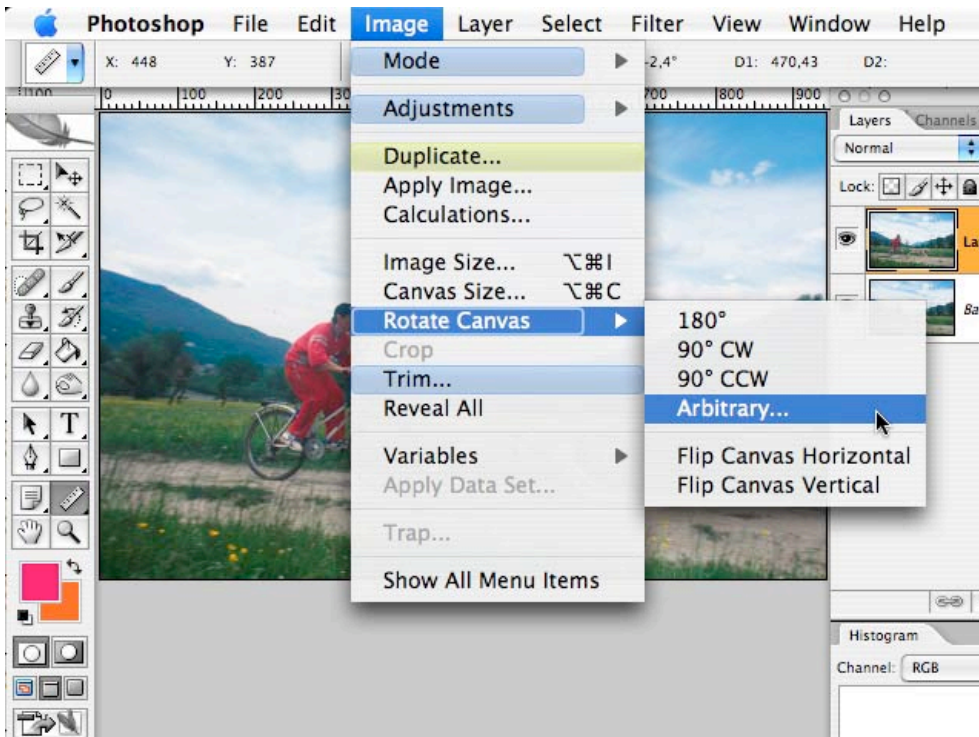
Photoshop File Edit Image Layer Select Filter View Window Help

X: 448 Y: 387 -2,4° D1: 470,43 D2:

100 0 100 200 300 700 800 900

Mode
Adjustments
Duplicate...
Apply Image...
Calculations...
Image Size... ⌥⌘I
Canvas Size... ⌥⌘C
Rotate Canvas
Crop
Trim...
Reveal All
Variables
Apply Data Set...
Trap...
Show All Menu Items

180°
90° CW
90° CCW
Arbitrary...
Flip Canvas Horizontal
Flip Canvas Vertical

Layers Channels
Normal
Lock:
La
Ba

Histogram
Channel: RGB